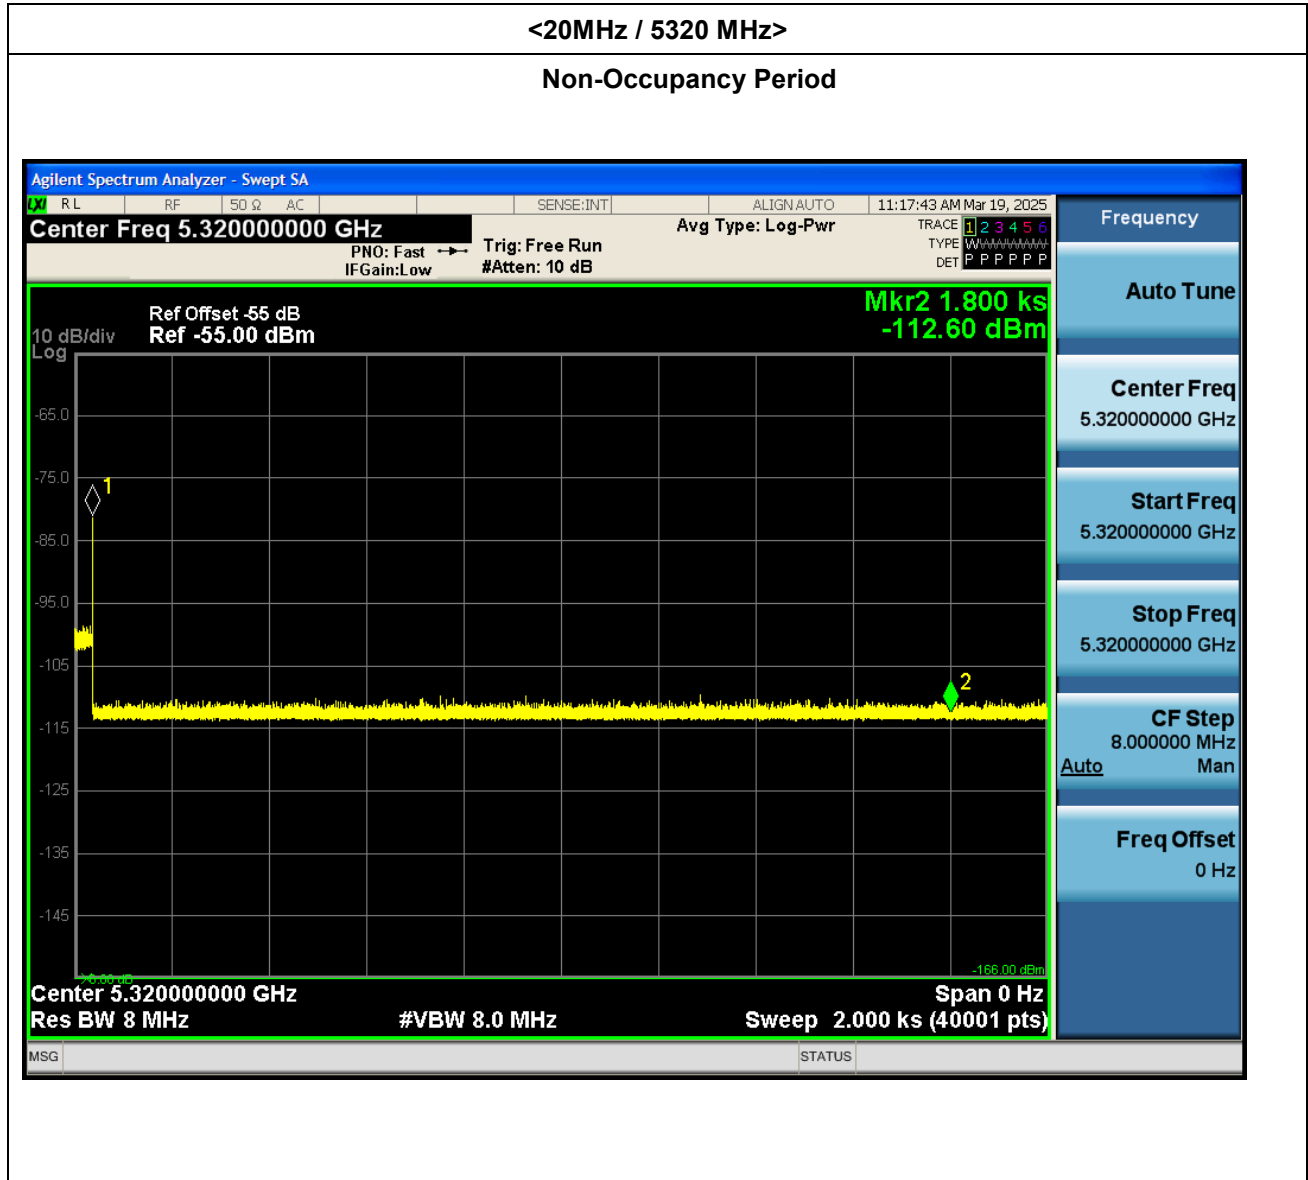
<20MHz / 5320 MHz>

Non-Occupancy Period

Agilent Spectrum Analyzer - Swept SA

RL RF 50 Ω AC SENSE:INT ALIGN AUTO 11:17:43 AM Mar 19, 2025

Center Freq 5.320000000 GHz

PNO: Fast IFGain:Low

Trig: Free Run #Atten: 10 dB

Avg Type: Log-Pwr

TRACE 1 2 3 4 5 6
TYPE WWWWWW
DET P P P P P P

Frequency

Ref Offset -55 dB
10 dB/div Ref -55.00 dBm
Log

Mkr2 1.800 ks
-112.60 dBm

-65.0
-75.0
-85.0
-95.0
-105
-115
-125
-135
-145

1
2

-166.00 dBm

Center 5.320000000 GHz
Res BW 8 MHz
#VBW 8.0 MHz
Span 0 Hz
Sweep 2.000 ks (40001 pts)

Auto Tune

Center Freq
5.320000000 GHz

Start Freq
5.320000000 GHz

Stop Freq
5.320000000 GHz

CF Step
8.000000 MHz
Auto Man

Freq Offset
0 Hz

MSG STATUS